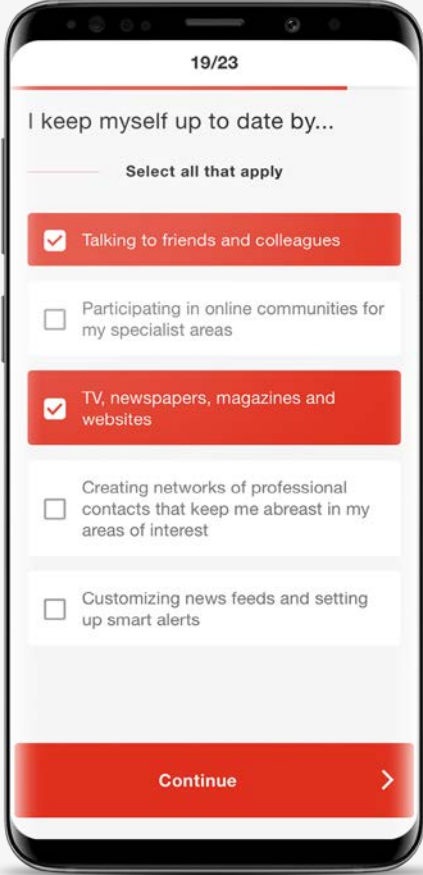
19/23

I keep myself up to date by...

Select all that apply

Talking to friends and colleagues

Participating in online communities for my specialist areas

TV, newspapers, magazines and websites

Creating networks of professional contacts that keep me abreast in my areas of interest

Customizing news feeds and setting up smart alerts

Continue